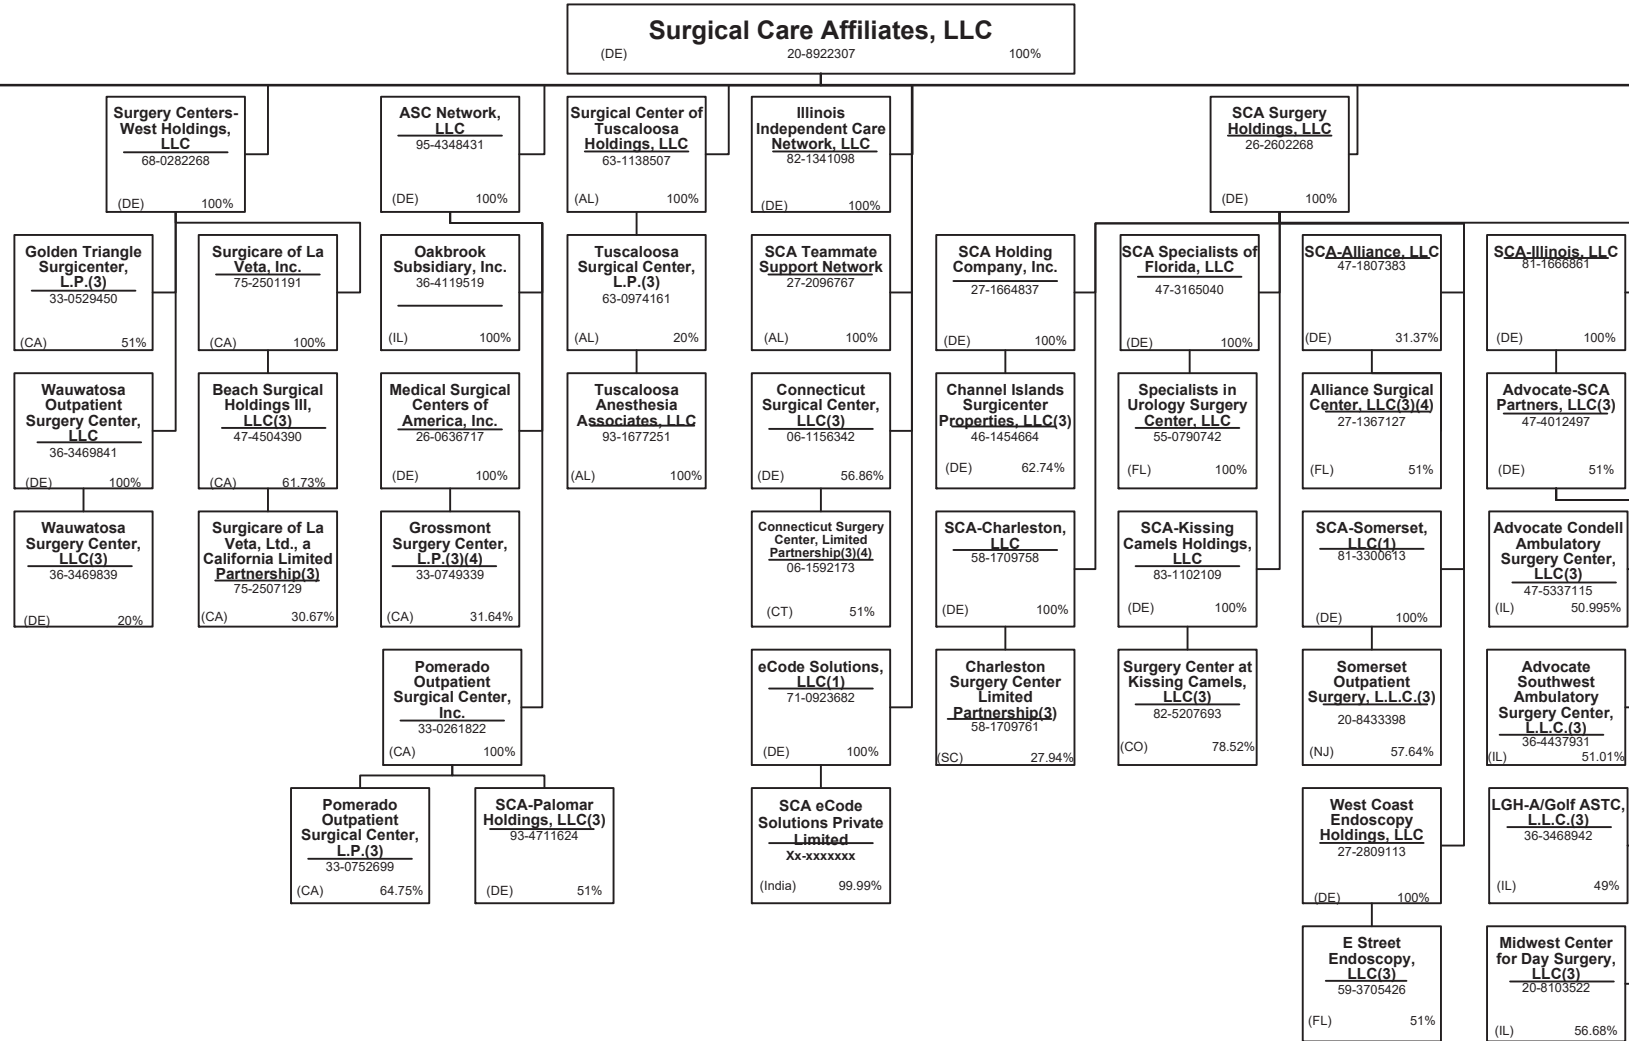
Surgical Care Affiliates, LLC
(DE) 20-8922307 100%

Surgery Centers-West Holdings, LLC
68-0282268
(DE) 100%

ASC Network, LLC
95-4348431
(DE) 100%

Surgical Center of Tuscaloosa Holdings, LLC
63-1138507
(AL) 100%

Illinois Independent Care Network, LLC
82-1341098
(DE) 100%

SCA Surgery Holdings, LLC
26-2602268
(DE) 100%

Golden Triangle Surgicenter, L.P.(3)
33-0529450
(CA) 51%

Surgicare of La Veta, Inc.
75-2501191
(CA) 100%

Oakbrook Subsidiary, Inc.
36-4119519
(IL) 100%

Tuscaloosa Surgical Center, L.P.(3)
63-0974161
(AL) 20%

SCA Teammate Support Network
27-2096767
(AL) 100%

SCA Holding Company, Inc.
27-1664837
(DE) 100%

SCA Specialists of Florida, LLC
47-3165040
(DE) 100%

SCA-Alliance, LLC
47-1807383
(DE) 31.37%

SCA-Illinois, LLC
81-1666861
(DE) 100%

Wauwatosa Outpatient Surgery Center, LLC
36-3469841
(DE) 100%

Beach Surgical Holdings III, LLC(3)
47-4504390
(CA) 61.73%

Medical Surgical Centers of America, Inc.
26-0636717
(DE) 100%

Tuscaloosa Anesthesia Associates, LLC
93-1677251
(AL) 100%

Connecticut Surgical Center, LLC(3)
06-1156342
(DE) 56.86%

Channel Islands Surgicenter Properties, LLC(3)
46-1454664
(DE) 62.74%

Specialists in Urology Surgery Center, LLC
55-0790742
(FL) 100%

Alliance Surgical Center, LLC(3)(4)
27-1367127
(FL) 51%

Advocate-SCA Partners, LLC(3)
47-4012497
(DE) 51%

Wauwatosa Surgery Center, LLC(3)
36-3469839
(DE) 20%

Surgicare of La Veta, Ltd., a California Limited Partnership(3)
75-2507129
(CA) 30.67%

Grossmont Surgery Center, L.P.(3)(4)
33-0749339
(CA) 31.64%

Connecticut Surgery Center, Limited Partnership(3)(4)
06-1592173
(CT) 51%

SCA-Charleston, LLC
58-1709758
(DE) 100%

SCA-Kissing Camels Holdings, LLC
83-1102109
(DE) 100%

SCA-Somerset, LLC(1)
81-3300613
(DE) 100%

Advocate Condell Ambulatory Surgery Center, LLC(3)
47-5337115
(IL) 50.995%

Pomerado Outpatient Surgical Center, Inc.
33-0261822
(CA) 100%

eCode Solutions, LLC(1)
71-0923682
(DE) 100%

Charleston Surgery Center Limited Partnership(3)
58-1709761
(SC) 27.94%

Surgery Center at Kissing Camels, LLC(3)
82-5207693
(CO) 78.52%

Somerset Outpatient Surgery, L.L.C.(3)
20-8433398
(NJ) 57.64%

Advocate Southwest Ambulatory Surgery Center, L.L.C.(3)
36-4437931
(IL) 51.01%

Pomerado Outpatient Surgical Center, L.P.(3)
33-0752699
(CA) 64.75%

SCA-Palomar Holdings, LLC(3)
93-4711624
(DE) 51%

SCA eCode Solutions Private Limited
Xx-xxxxxxx
(India) 99.99%

West Coast Endoscopy Holdings, LLC
27-2809113
(DE) 100%

LGH-A/Golf ASTC, L.L.C.(3)
36-3468942
(IL) 49%

E Street Endoscopy, LLC(3)
59-3705426
(FL) 51%

Midwest Center for Day Surgery, LLC(3)
20-8103522
(IL) 56.68%